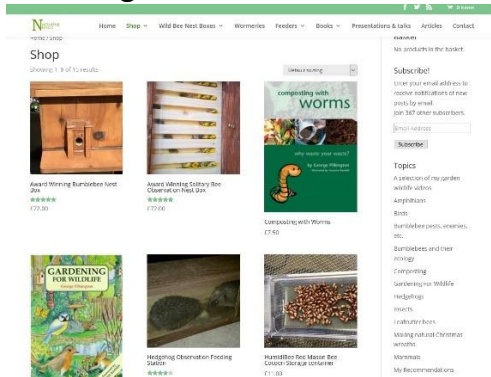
Home Shop Wild Bee Nest Boxes Wormeries Feeders Books Presentations & talks Articles Contact

Home / Shop

Shop

Showing 1–9 of 15 results

Default sorting

Award Winning Bumblebee Nest Box

£77.00

Award Winning Solitary Bee Observation Nest Box

£72.00

composting with worms

why waste your waste?

by George Pilkington

Composting with Worms

£7.50

GARDENING FOR WILDLIFE

George Pilkington

Hedgehog Observation Feeding Station

Humidified Red Mason Bee Cocoon Storage container

£11.00

No products in the basket.

Subscribe!

Enter your email address to receive notifications of new posts by email.

Join 567 other subscribers.

Email Address

Subscribe

Topics

A selection of my garden wildlife videos

Amphibians

Birds

Bumblebee pests, enemies, etc.

Bumblebees and their ecology

Composting

Gardening For Wildlife

Hedgehogs

Insects

Leafcutter bees

Making natural Christmas wreaths

Mammals

My Recommendations